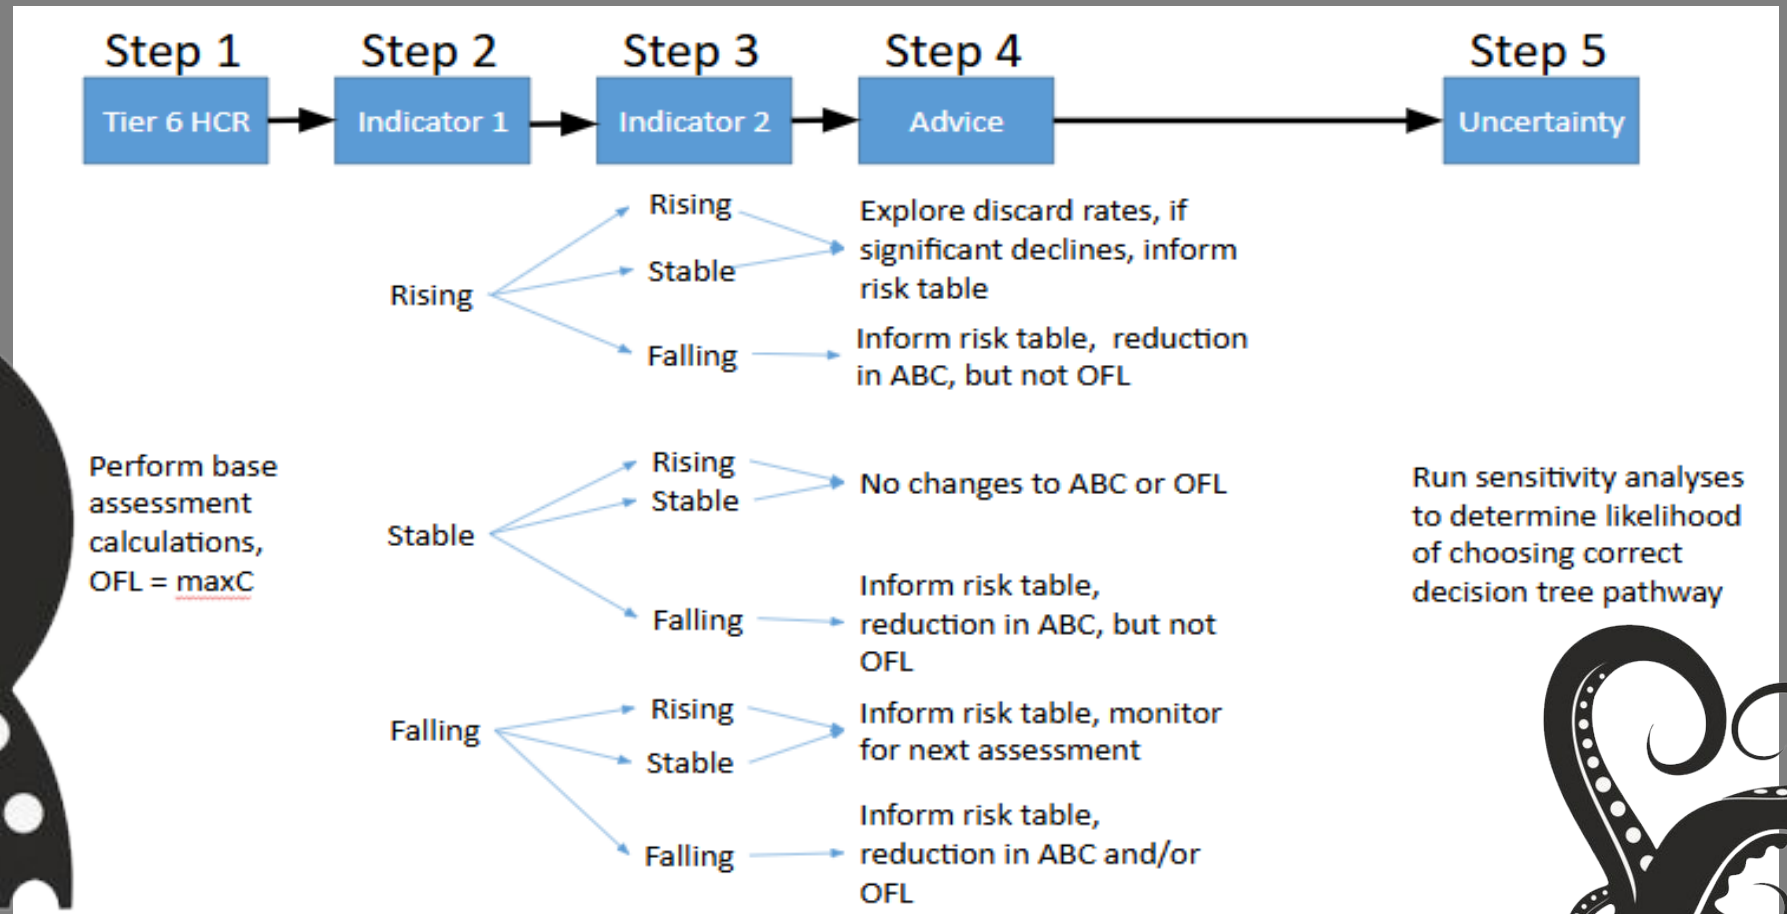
Step 1
Tier 6 HCR

Step 2
Indicator 1

Step 3
Indicator 2

Step 4
Advice

Step 5
Uncertainty

Perform base assessment calculations, OFL = maxC

Rising

Rising

Stable

Explore discard rates, if significant declines, inform risk table

Falling

Inform risk table, reduction in ABC, but not OFL

Stable

Rising

Stable

No changes to ABC or OFL

Falling

Inform risk table, reduction in ABC, but not OFL

Falling

Rising

Stable

Inform risk table, monitor for next assessment

Falling

Inform risk table, reduction in ABC and/or OFL

Run sensitivity analyses to determine likelihood of choosing correct decision tree pathway